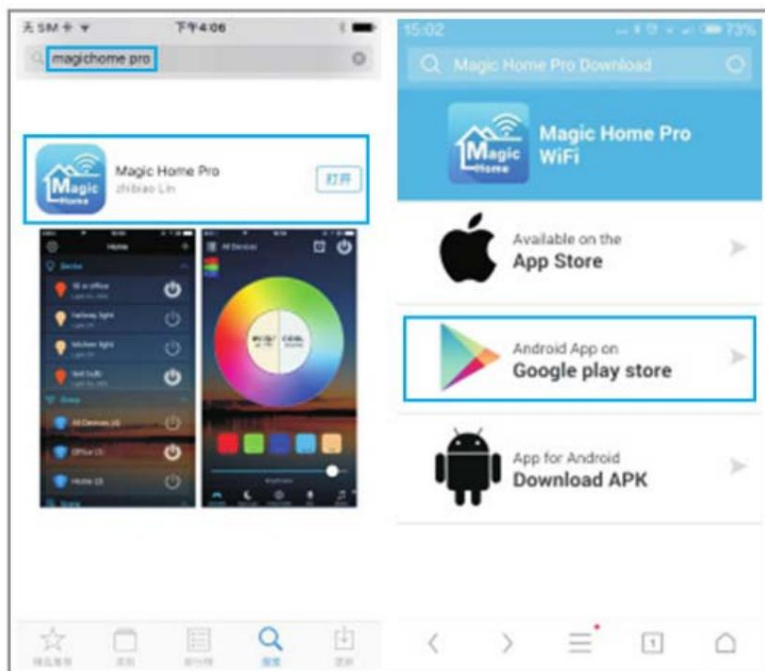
无SIM卡
下午4:06
magichome pro
Magic Home Pro
zhibiao Lin
打开
Magic Home
Home
Device
All Devices
Group
Scene

15:02
73%
Magic Home Pro Download
Magic Home
Magic Home Pro WiFi
Available on the
App Store
Android App on
Google play store
App for Android
Download APK
1